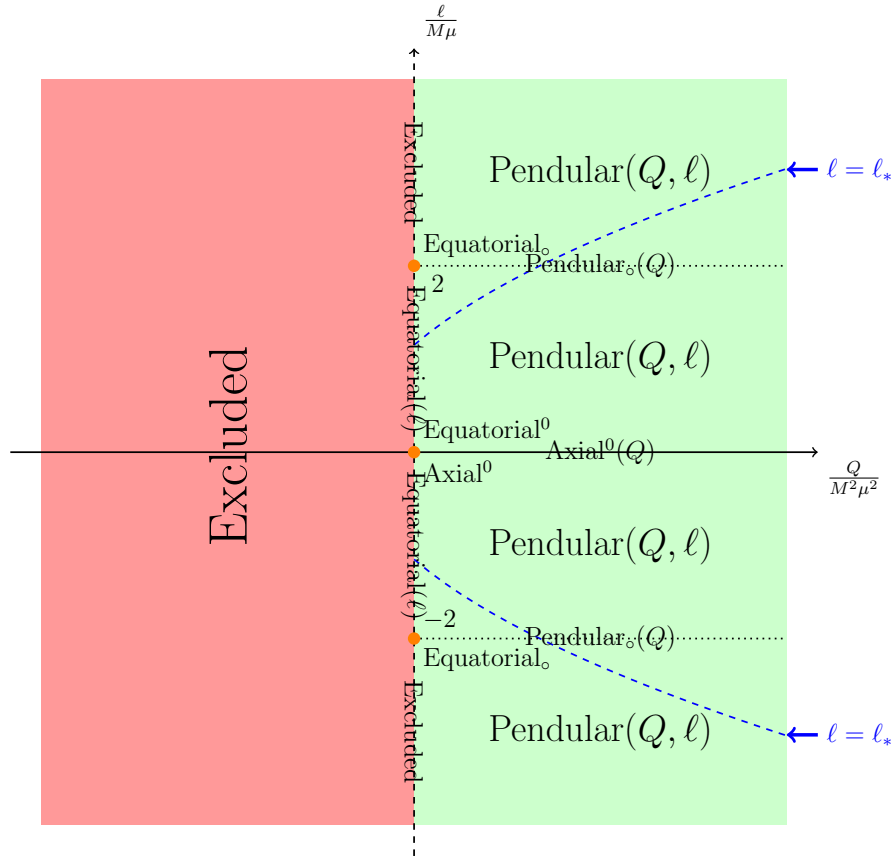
$\frac{\ell}{M\mu}$

Excluded

Pendular$(Q,\ell)$

$\ell = \ell_*$

Equatorial$_\circ$

Pendular$_\circ(Q)$

2

Equatorial$(\ell)$

Pendular$(Q,\ell)$

Excluded

Equatorial$^0$

Axial$^0(Q)$

$\frac{Q}{M^2\mu^2}$

Axial$^0$

Equatorial$(\ell)$

Pendular$(Q,\ell)$

$-2$

Pendular$_\circ(Q)$

Equatorial$_\circ$

Excluded

Pendular$(Q,\ell)$

$\ell = \ell_*$